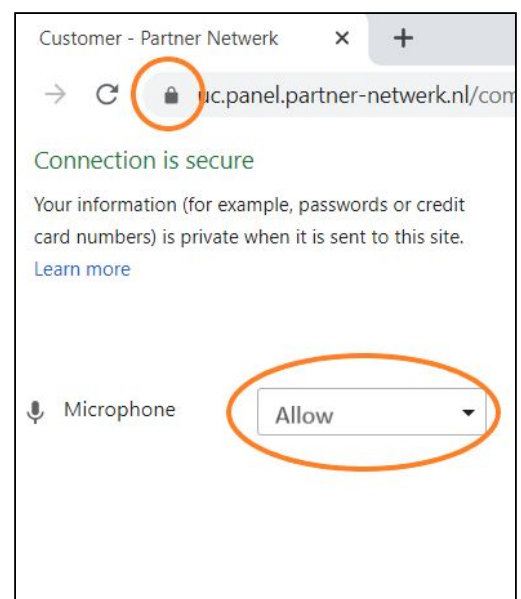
Customer - Partner Netwerk ×
+
uc.panel.partner-netwerk.nl/com

Connection is secure

Your information (for example, passwords or credit card numbers) is private when it is sent to this site.
Learn more

Microphone
Allow